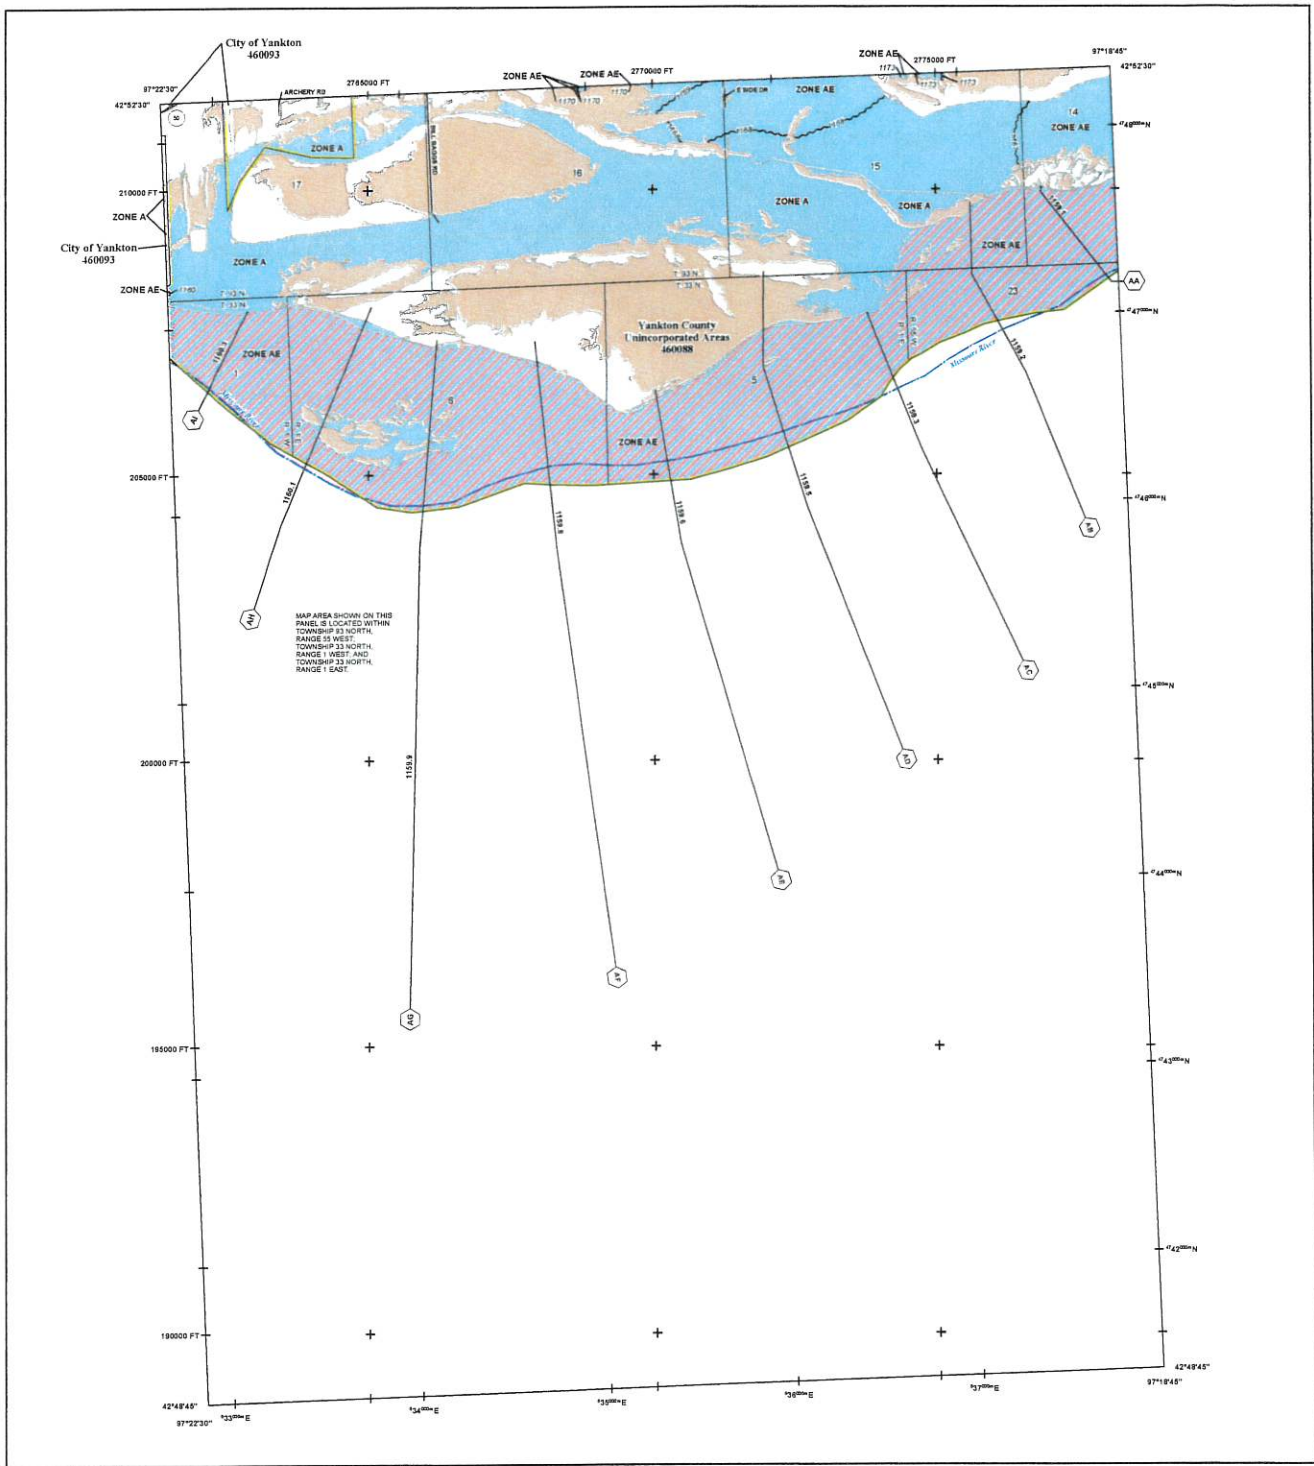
City of Yankton
460093

97°22'30"
42°52'30"

ARCHERY RD

2765000 FT

ZONE AE

ZONE AE

2770000 FT

ZONE AE

2775000 FT

97°18'45"
42°52'30"

1170

1170

1170

1173

1173

1173

E SIDE DR

ZONE AE

14

ZONE AE

4748000m N

ZONE A

17

16

15

210000 FT

ZONE A

ZONE A

ZONE A

ZONE AE

City of Yankton
460093

ZONE A

T 93 N
T 33 N

T 93 N
T 33 N

23

AA

ZONE AE

1160

4747000m N

ZONE AE

Yankton County
Unincorporated Areas
460088

1

8

5

Missouri River

AI

ZONE AE

205000 FT

1160.1

1159.8

1159.6

1159.5

1159.3

1159.2

1159.1

4746000m N

AB

AH

MAP AREA SHOWN ON THIS PANEL IS LOCATED WITHIN TOWNSHIP 93 NORTH, RANGE 55 WEST; TOWNSHIP 33 NORTH, RANGE 1 WEST; AND TOWNSHIP 33 NORTH, RANGE 1 EAST.

AC

4745000m N

200000 FT

1159.9

AD

AE

4744000m N

AF

AG

195000 FT

4743000m N

4742000m N

190000 FT

42°48'45"
97°18'45"

42°48'45"
97°22'30"

633000m E

634000m E

635000m E

636000m E

637000m E